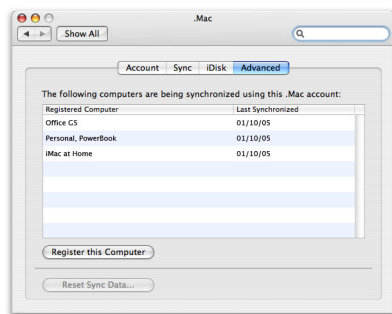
.Mac

Show All

Account Sync iDisk Advanced

The following computers are being synchronized using this .Mac account:

| Registered Computer | Last Synchronized |
|---|---|
| Office G5 | 01/10/05 |
| Personal, PowerBook | 01/10/05 |
| iMac at Home | 01/10/05 |

Register this Computer

Reset Sync Data...